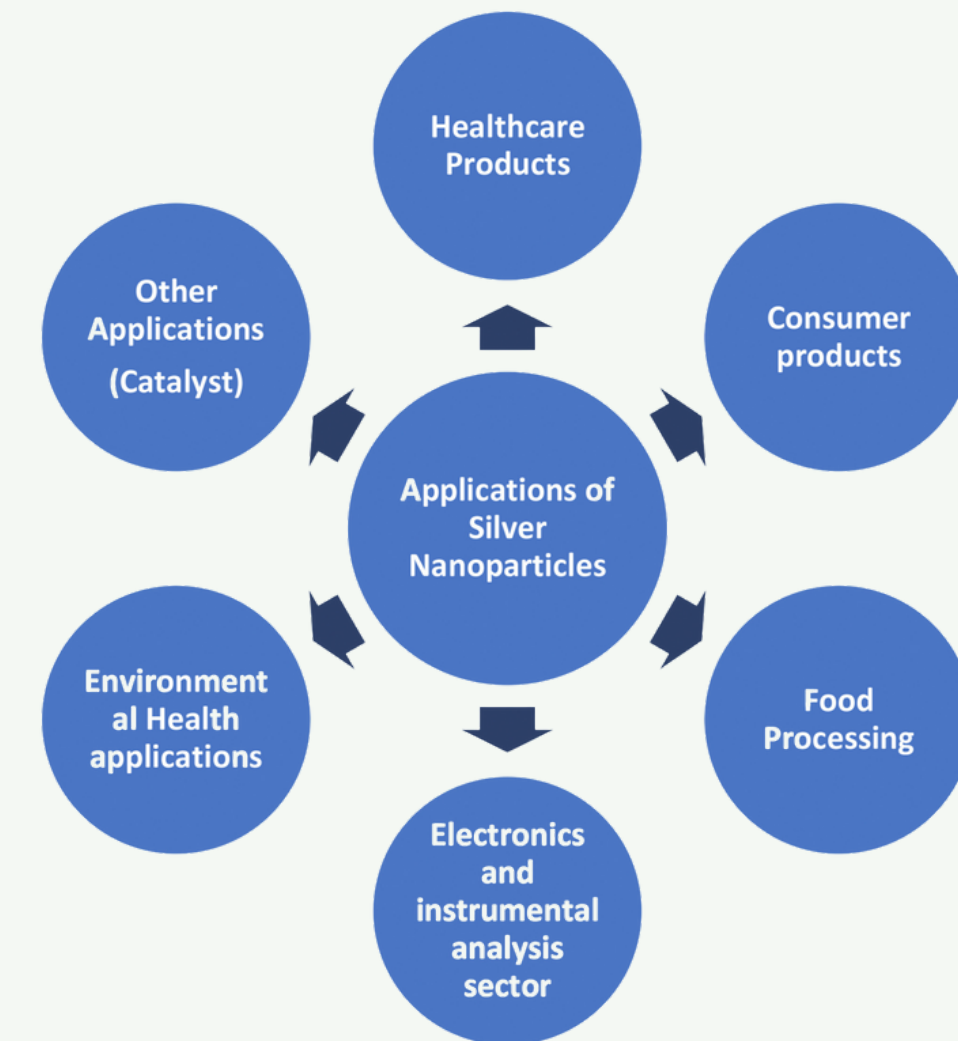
Healthcare Products

Other Applications (Catalyst)

Consumer products

Applications of Silver Nanoparticles

Environment al Health applications

Food Processing

Electronics and instrumental analysis sector